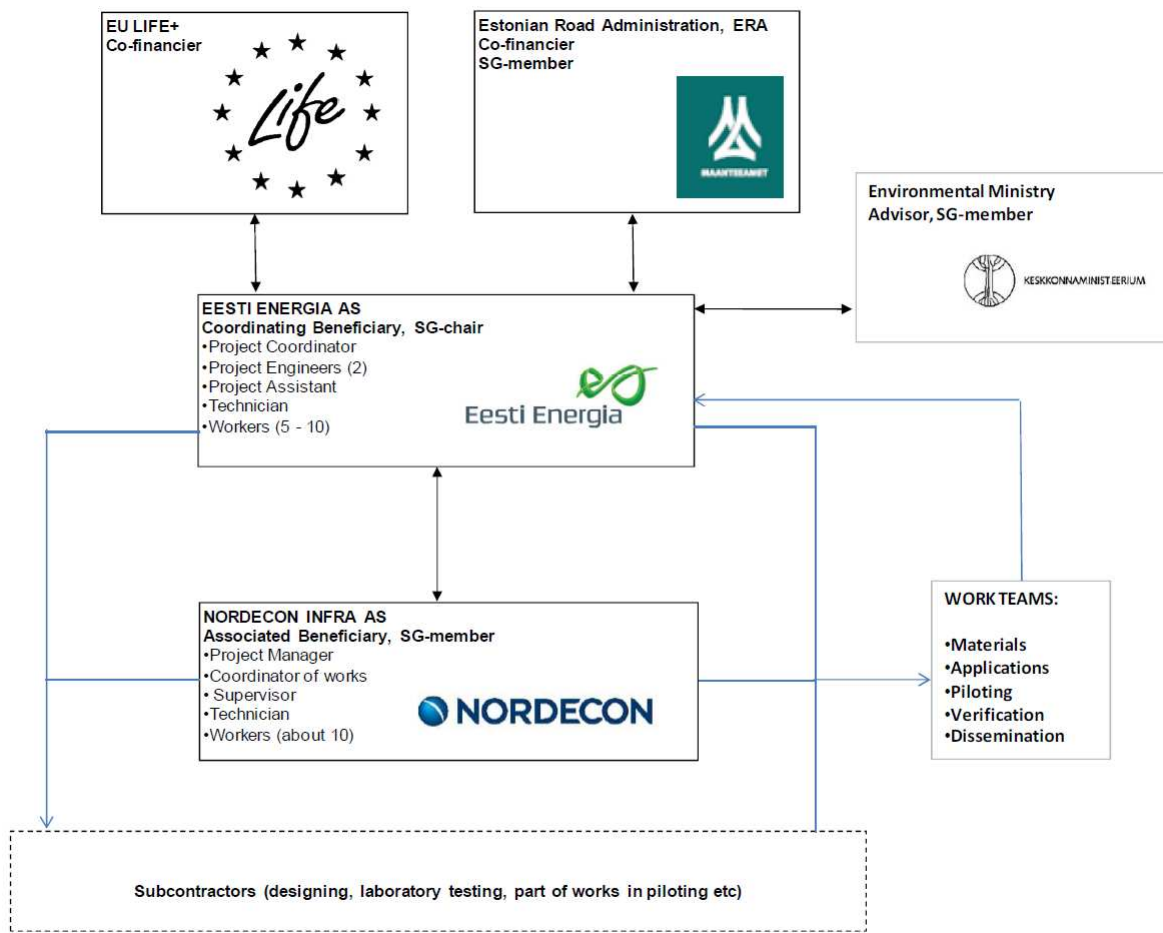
EU LIFE+
Co-financier

Life

Estonian Road Administration, ERA
Co-financier
SG-member

MAANTEEAMET

Environmental Ministry
Advisor, SG-member

KESKKONNAMINISTEERIUM

EESTI ENERGIA AS
Coordinating Beneficiary, SG-chair
•Project Coordinator
•Project Engineers (2)
•Project Assistant
•Technician
•Workers (5 - 10)

Eesti Energia

NORDECON INFRA AS
Associated Beneficiary, SG-member
•Project Manager
•Coordinator of works
• Supervisor
•Technician
•Workers (about 10)

NORDECON

WORK TEAMS:

•Materials
•Applications
•Piloting
•Verification
•Dissemination

Subcontractors (designing, laboratory testing, part of works in piloting etc)